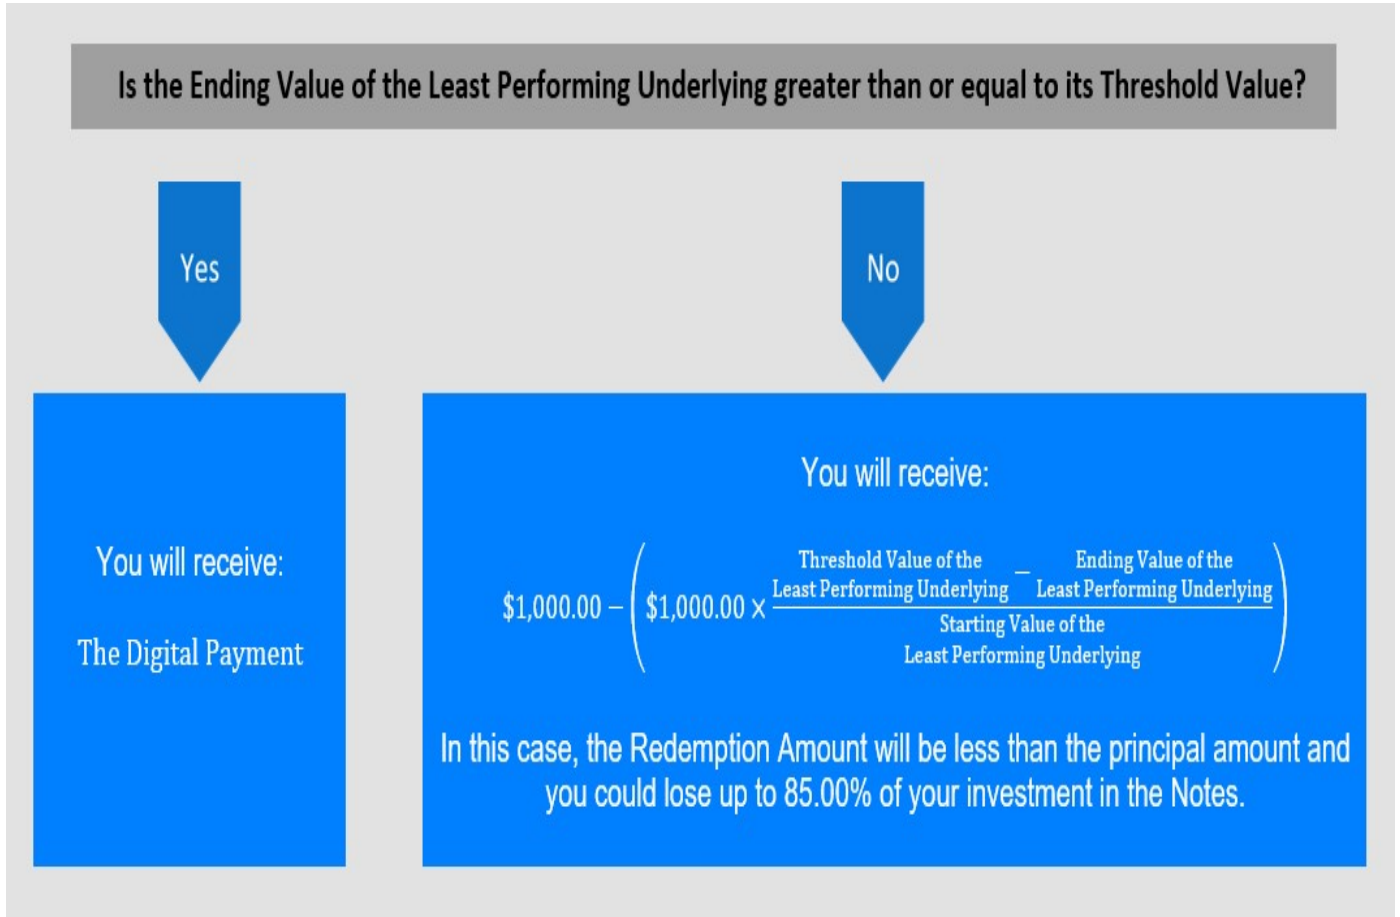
Is the Ending Value of the Least Performing Underlying greater than or equal to its Threshold Value?

Yes

No

You will receive:

The Digital Payment

You will receive:

$\$1{,}000.00 - \left( \$1{,}000.00 \times \frac{\text{Threshold Value of the Least Performing Underlying} - \text{Ending Value of the Least Performing Underlying}}{\text{Starting Value of the Least Performing Underlying}} \right)$

In this case, the Redemption Amount will be less than the principal amount and you could lose up to 85.00% of your investment in the Notes.